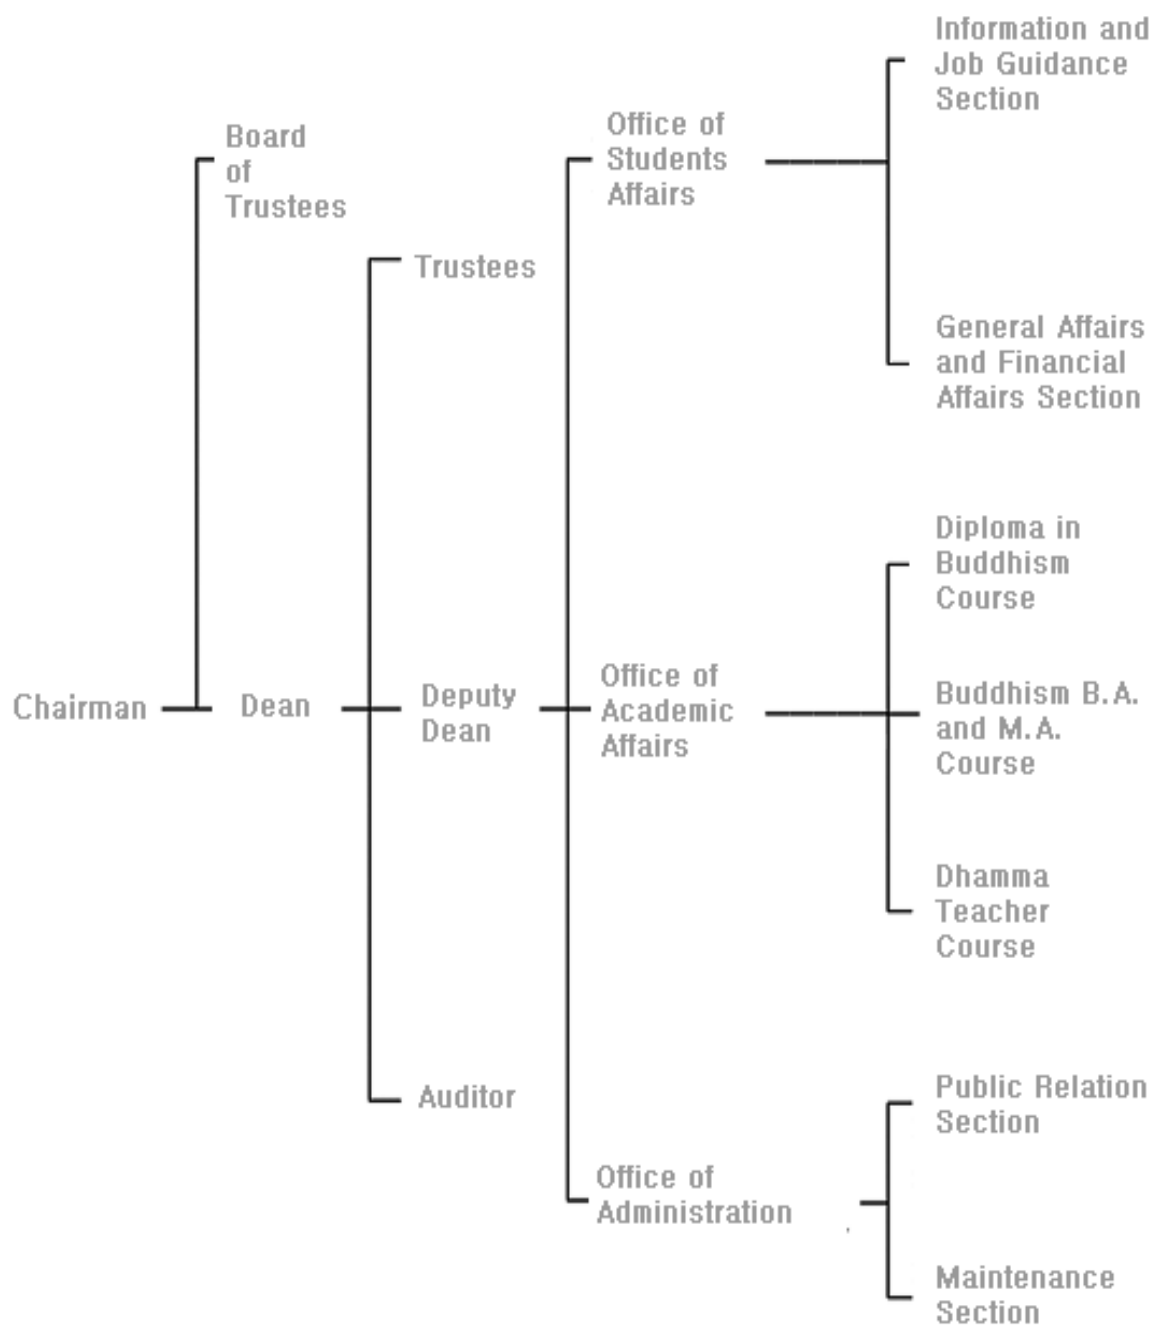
Chairman

Board of Trustees

Dean

Trustees

Deputy Dean

Auditor

Office of Students Affairs

Office of Academic Affairs

Office of Administration

Information and Job Guidance Section

General Affairs and Financial Affairs Section

Diploma in Buddhism Course

Buddhism B.A. and M.A. Course

Dhamma Teacher Course

Public Relation Section

Maintenance Section